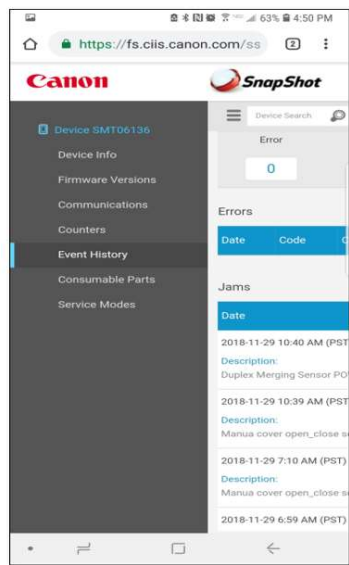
63% 4:50 PM

https://fs.ciis.canon.com/ss

2

Canon

SnapShot

Device SMT06136

Device Info

Firmware Versions

Communications

Counters

Event History

Consumable Parts

Service Modes

Device Search

Error

0

Errors

| Date | Code | C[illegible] |
|---|---|---|

Jams

Date

2018-11-29 10:40 AM (PST

Description:

Duplex Merging Sensor PO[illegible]

2018-11-29 10:39 AM (PST

Description:

Manua cover open_close s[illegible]

2018-11-29 7:10 AM (PST)

Description:

Manua cover open_close s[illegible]

2018-11-29 6:59 AM (PST)